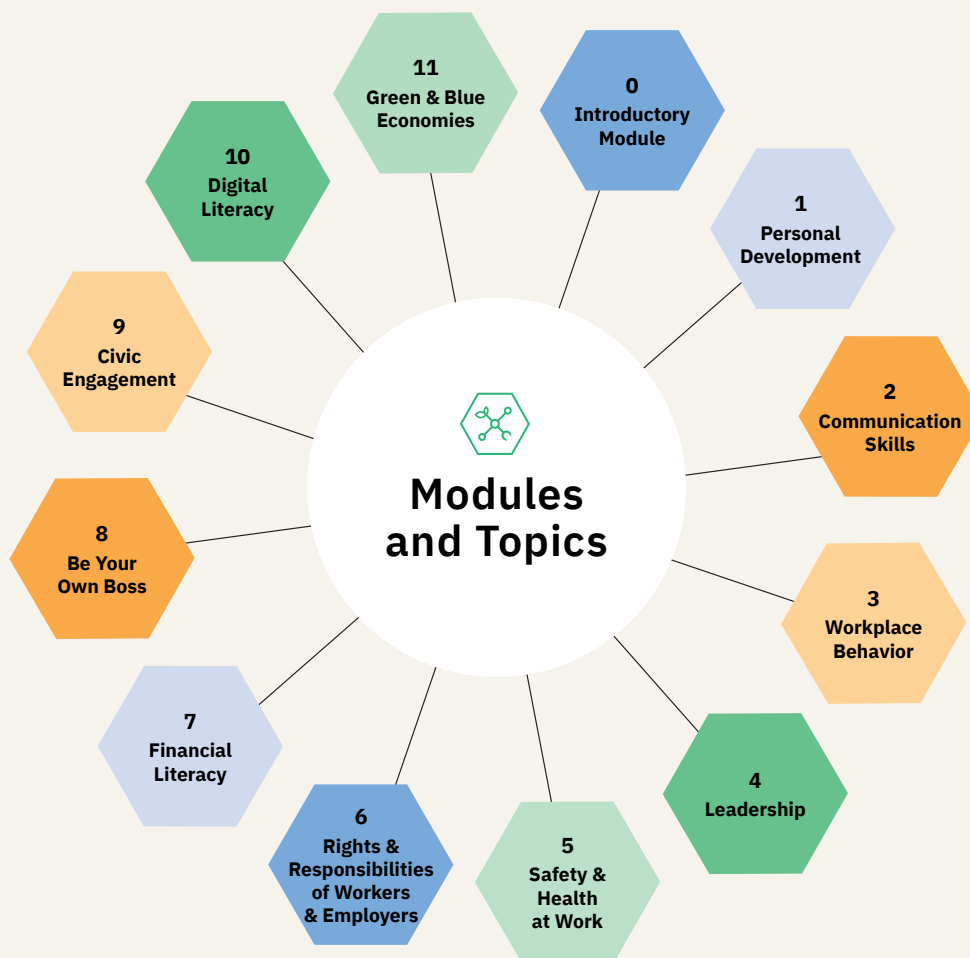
Modules and Topics

0
Introductory Module

1
Personal Development

2
Communication Skills

3
Workplace Behavior

4
Leadership

5
Safety & Health at Work

6
Rights & Responsibilities of Workers & Employers

7
Financial Literacy

8
Be Your Own Boss

9
Civic Engagement

10
Digital Literacy

11
Green & Blue Economies